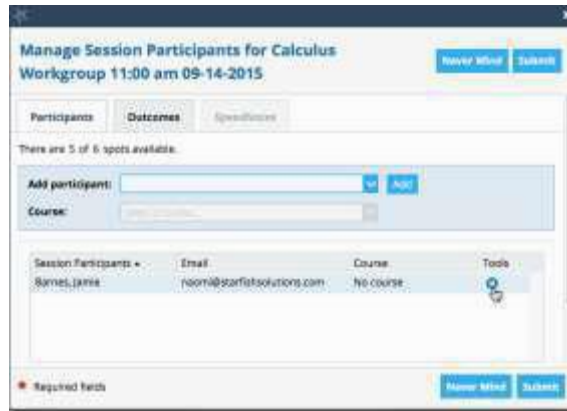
Manage Session Participants for Calculus Workgroup 11:00 am 09-14-2015

Never Mind Submit

Participants Outcomes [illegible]

There are 5 of 6 spots available.

Add participant: Add

Course: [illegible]

| Session Participants ▲ | Email | Course | Tools |
|---|---|---|---|
| Barnes, Jamie | naomi@starfishsolutions.com | No course | |

* Required fields

Never Mind Submit